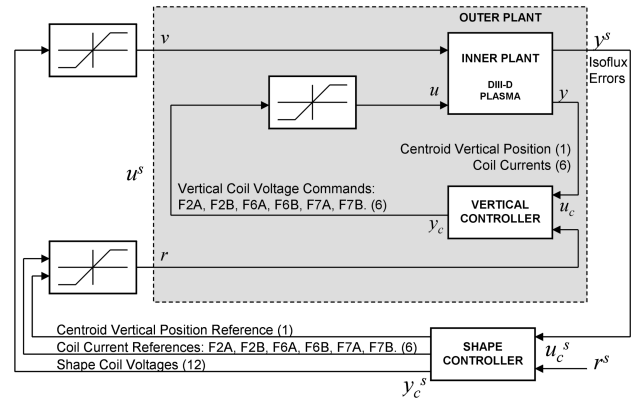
OUTER PLANT

$v$

INNER PLANT

DIII-D PLASMA

$y^s$

Isoflux Errors

$u$

$y$

Centroid Vertical Position (1)
Coil Currents (6)

$u^s$

Vertical Coil Voltage Commands:
F2A, F2B, F6A, F6B, F7A, F7B. (6)

VERTICAL CONTROLLER

$u_c$

$y_c$

$r$

Centroid Vertical Position Reference (1)
Coil Current References: F2A, F2B, F6A, F6B, F7A, F7B. (6)
Shape Coil Voltages (12)

SHAPE CONTROLLER

$u_c^s$

$r^s$

$y_c^s$